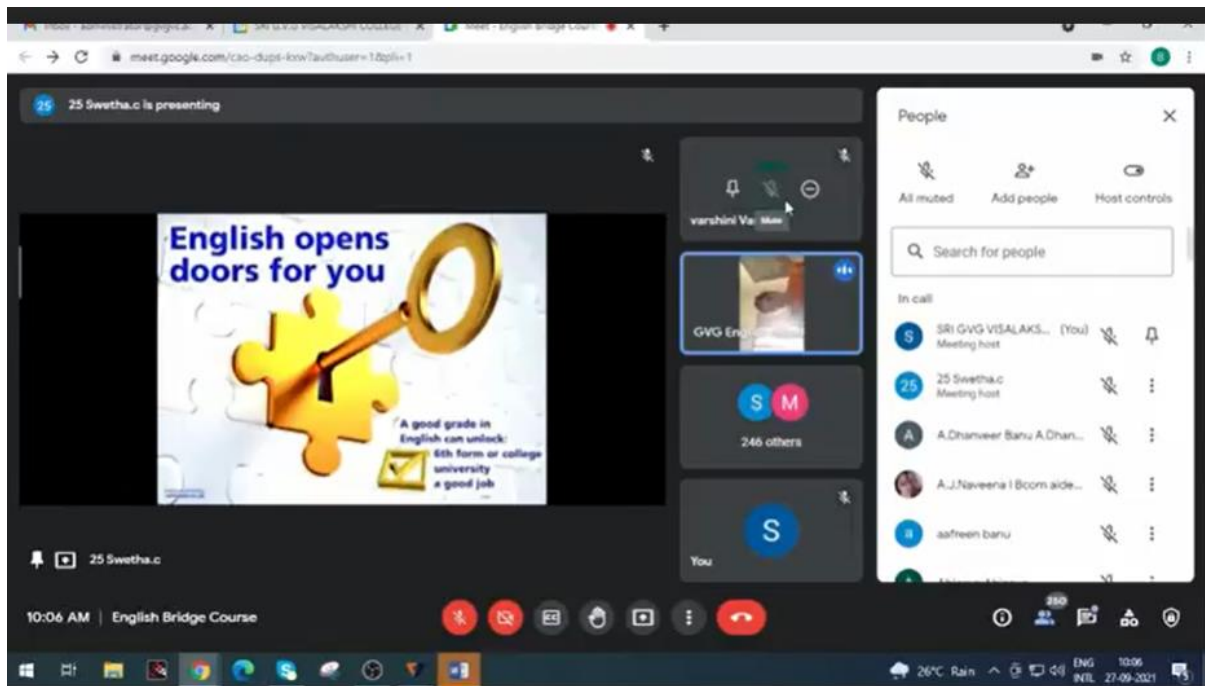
Inbox - administrator@gvgc.ac | SRI G.V.G VISALAKSHI COLLEGE | Meet - English Bridge Cour

meet.google.com/cao-dups-low?authuser=1&pli=1

25 Swetha.c is presenting

English opens doors for you

A good grade in English can unlock:
6th form or college
university
a good job

varshini Va
Mute

GVG English

S M
246 others

S
You

25 Swetha.c

10:06 AM | English Bridge Course

People

All muted
Add people
Host controls

Search for people

In call

SRI GVG VISALAKS... (You)
Meeting host

25 Swetha.c
Meeting host

A.Dhanveer Banu A.Dhan...

A.J.Naveena I Bcom aide...

aafreen banu

250

26°C Rain
ENG INTL
10:06
27-09-2021